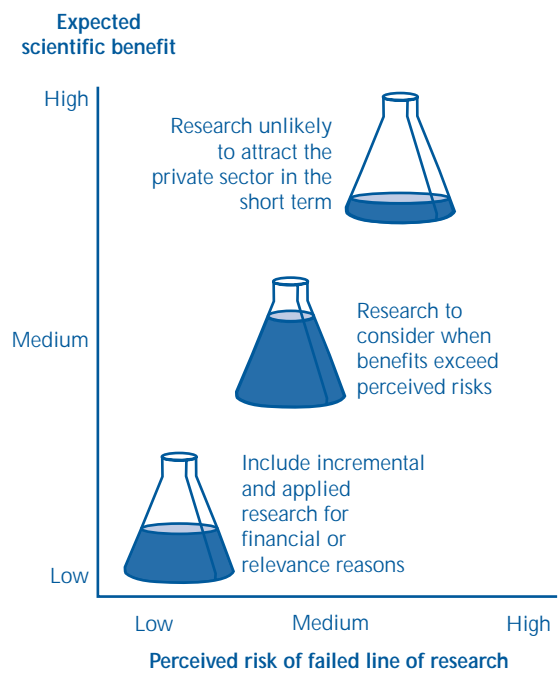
Expected scientific benefit

High

Research unlikely to attract the private sector in the short term

Medium

Research to consider when benefits exceed perceived risks

Include incremental and applied research for financial or relevance reasons

Low

Low

Medium

High

Perceived risk of failed line of research